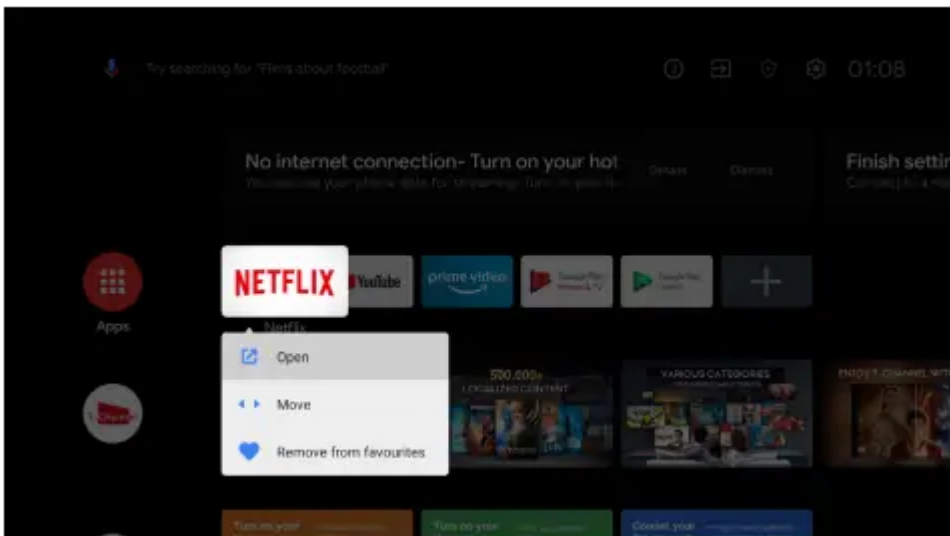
Try searching for "Films about football"

01:08

No internet connection- Turn on your hot

You can use your phone data for streaming. Turn on your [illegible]

Details

Dismiss

Finish settin

Connect to a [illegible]

Apps

NETFLIX

YouTube

prime video

Google Play Movies & TV

Google Play Store

Netflix

Open

Move

Remove from favourites

500,000+

LOCALIZED CONTENT

VARIOUS CATEGORIES

ENJOY T-CHANNEL WIT

Turn on your

Turn on your

Connect your